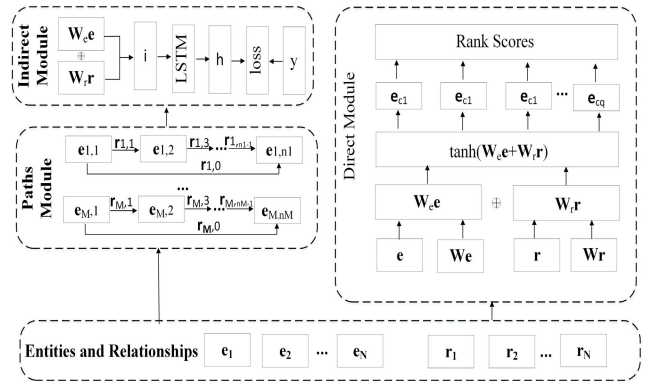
Indirect Module

$\mathbf{W_e e}$
$\oplus$
$\mathbf{W_r r}$
i
LSTM
h
loss
y

Paths Module

$\mathbf{e}_{1,1}$ $\mathbf{r}_{1,1}$ $\mathbf{e}_{1,2}$ $\mathbf{r}_{1,3}$ ... $\mathbf{r}_{1,n1-1}$ $\mathbf{e}_{1,n1}$
$\mathbf{r}_{1,0}$
...
$\mathbf{e}_{M,1}$ $\mathbf{r}_{M,1}$ $\mathbf{e}_{M,2}$ $\mathbf{r}_{M,3}$ ... $\mathbf{r}_{M,nM-1}$ $\mathbf{e}_{M,nM}$
$\mathbf{r}_{M,0}$

Direct Module

Rank Scores
$\mathbf{e}_{c1}$ $\mathbf{e}_{c1}$ $\mathbf{e}_{c1}$ ... $\mathbf{e}_{cq}$
tanh($\mathbf{W_e e}$+$\mathbf{W_r r}$)
$\mathbf{W_e e}$ $\oplus$ $\mathbf{W_r r}$
e We r Wr

Entities and Relationships $\mathbf{e}_1$ $\mathbf{e}_2$ ... $\mathbf{e}_N$ $\mathbf{r}_1$ $\mathbf{r}_2$ ... $\mathbf{r}_N$